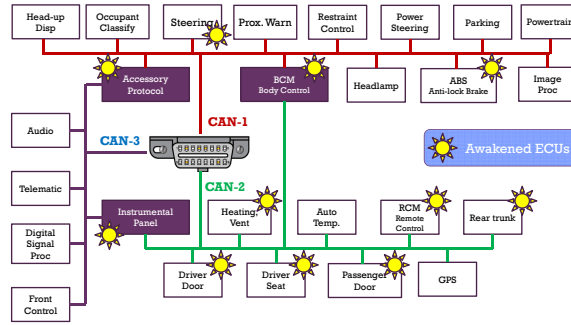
Head-up Disp

Occupant Classify

Steering

Prox. Warn

Restraint Control

Power Steering

Parking

Powertrain

Accessory Protocol

BCM Body Control

Headlamp

ABS Anti-lock Brake

Image Proc

CAN-1

Audio

CAN-3

Awakened ECUs

Telematic

CAN-2

Digital Signal Proc

Instrumental Panel

Heating, Vent

Auto Temp.

RCM Remote Control

Rear trunk

Driver Door

Driver Seat

Passenger Door

GPS

Front Control